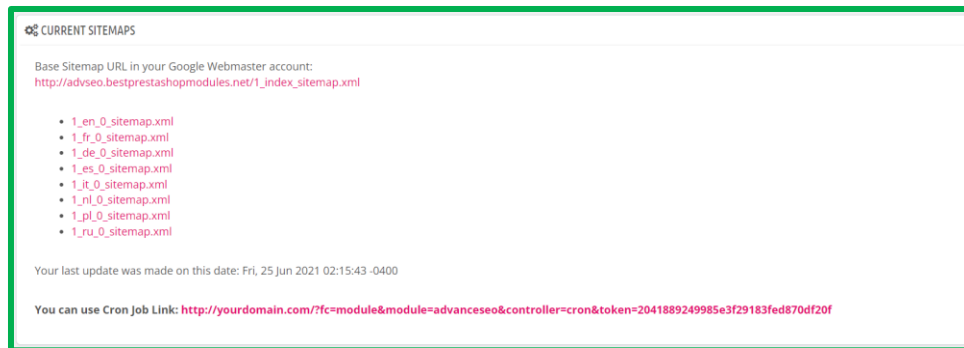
CURRENT SITEMAPS

Base Sitemap URL in your Google Webmaster account:
http://advseo.bestprestashopmodules.net/1_index_sitemap.xml

- 1_en_0_sitemap.xml
- 1_fr_0_sitemap.xml
- 1_de_0_sitemap.xml
- 1_es_0_sitemap.xml
- 1_it_0_sitemap.xml
- 1_nl_0_sitemap.xml
- 1_pl_0_sitemap.xml
- 1_ru_0_sitemap.xml

Your last update was made on this date: Fri, 25 Jun 2021 02:15:43 -0400

You can use Cron Job Link: http://yourdomain.com/?fc=module&module=advanceseo&controller=cron&token=2041889249985e3f29183fed870df20f